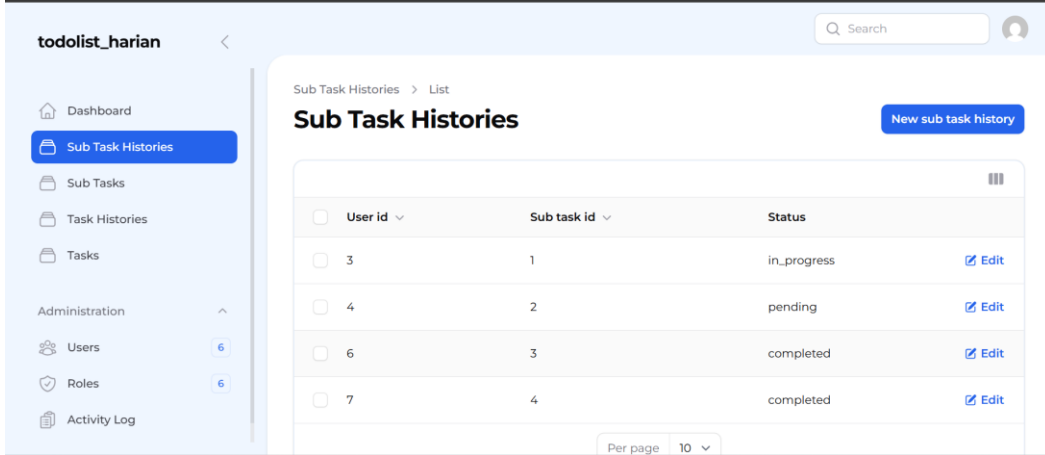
todolist_harian

Search

Dashboard
Sub Task Histories
Sub Tasks
Task Histories
Tasks

Administration
Users 6
Roles 6
Activity Log

Sub Task Histories > List

Sub Task Histories

New sub task history

| | User id | Sub task id | Status | |
|---|---|---|---|---|
| | 3 | 1 | in_progress | Edit |
| | 4 | 2 | pending | Edit |
| | 6 | 3 | completed | Edit |
| | 7 | 4 | completed | Edit |

Per page 10